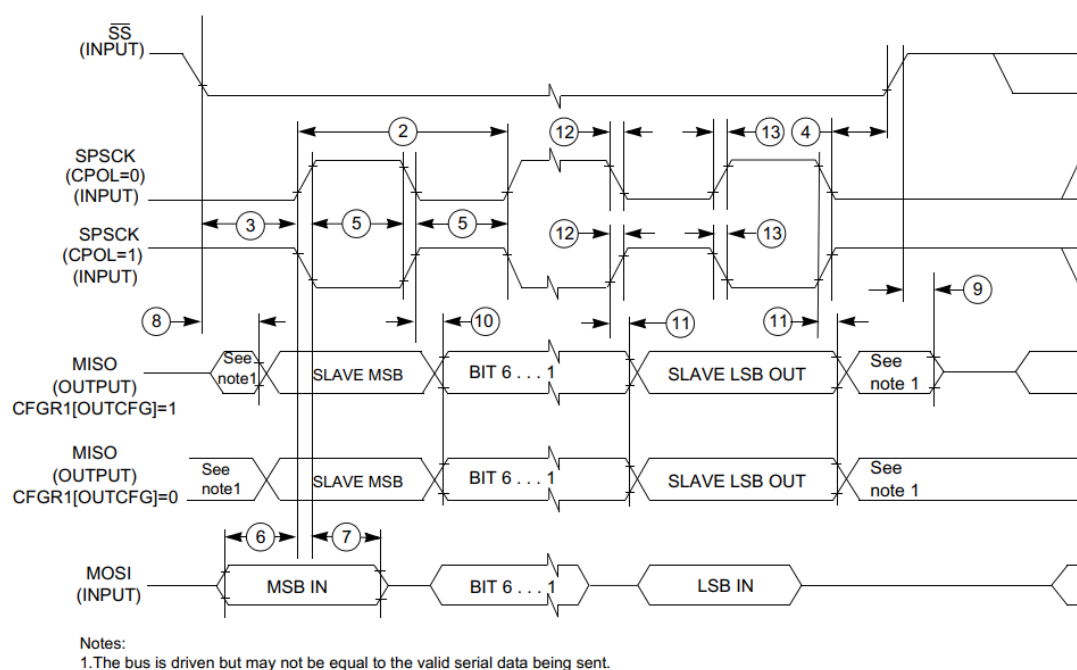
$\overline{SS}$
(INPUT)

2

12

13

4

SPSCK
(CPOL=0)
(INPUT)

3

5

5

SPSCK
(CPOL=1)
(INPUT)

12

13

9

8

10

11

11

MISO
(OUTPUT)
CFGR1[OUTCFG]=1

See note1

SLAVE MSB

BIT 6 . . . 1

SLAVE LSB OUT

See note 1

MISO
(OUTPUT)
CFGR1[OUTCFG]=0

See note1

SLAVE MSB

BIT 6 . . . 1

SLAVE LSB OUT

See note 1

6

7

MOSI
(INPUT)

MSB IN

BIT 6 . . . 1

LSB IN

Notes:
1.The bus is driven but may not be equal to the valid serial data being sent.